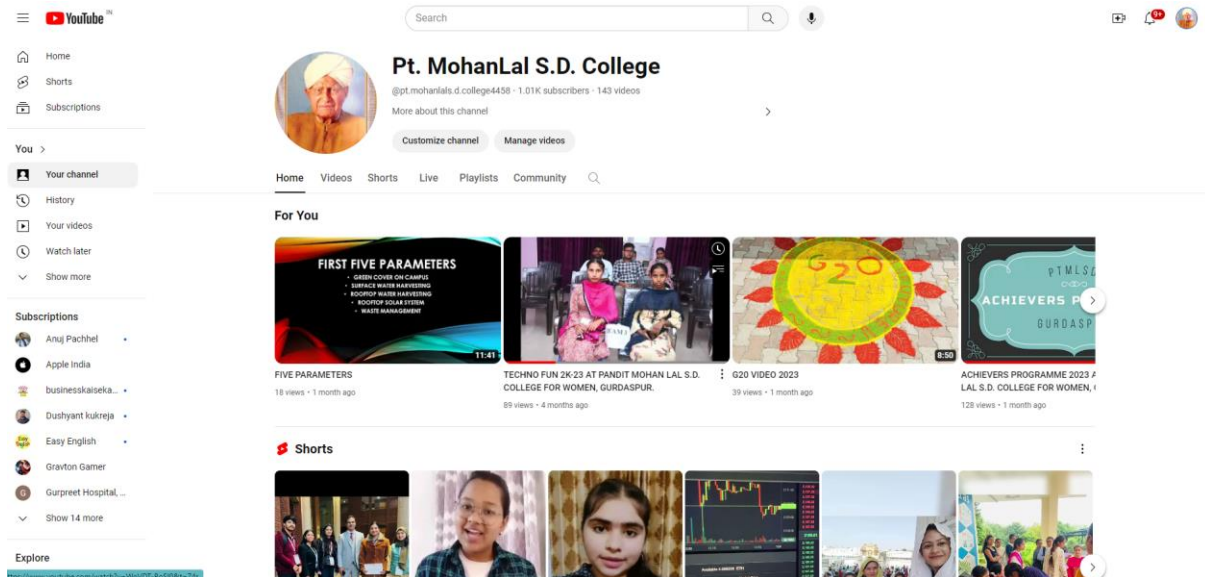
YouTube IN

Search

9+

Home
Shorts
Subscriptions

You >
Your channel
History
Your videos
Watch later
Show more

Subscriptions
Anuj Pachhel
Apple India
businesskaiseka...
Dushyant kukreja
Easy English
Gravton Gamer
Gurpreet Hospital, ...
Show 14 more

Explore

Pt. MohanLal S.D. College
@pt.mohanlals.d.college4458 · 1.01K subscribers · 143 videos
More about this channel
Customize channel
Manage videos

Home Videos Shorts Live Playlists Community

For You

FIRST FIVE PARAMETERS
• GREEN COVER ON CAMPUS
• SURFACE WATER HARVESTING
• ROOFTOP WATER HARVESTING
• ROOFTOP SOLAR SYSTEM
• WASTE MANAGEMENT
11:41
FIVE PARAMETERS
18 views · 1 month ago

TECHNO FUN 2K-23 AT PANDIT MOHAN LAL S.D. COLLEGE FOR WOMEN, GURDASPUR.
89 views · 4 months ago

G20
8:50
G20 VIDEO 2023
39 views · 1 month ago

PTMLSD
ACHIEVERS P
GURDASP
ACHIEVERS PROGRAMME 2023 A LAL S.D. COLLEGE FOR WOMEN, (
128 views · 1 month ago

Shorts